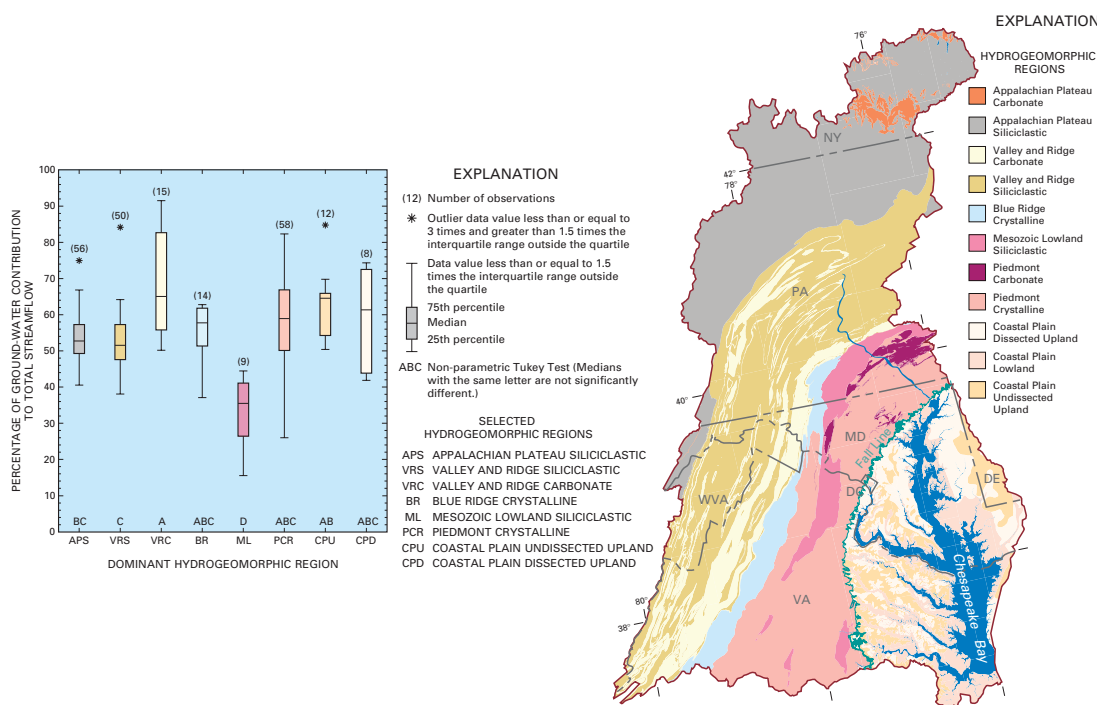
PERCENTAGE OF GROUND-WATER CONTRIBUTION TO TOTAL STREAMFLOW

100
90
80
70
60
50
40
30
20
10
0

(56)
(50)
(15)
(14)
(9)
(58)
(12)
(8)

BC C A ABC D ABC AB ABC

APS VRS VRC BR ML PCR CPU CPD

DOMINANT HYDROGEOMORPHIC REGION

EXPLANATION

(12) Number of observations

Outlier data value less than or equal to 3 times and greater than 1.5 times the interquartile range outside the quartile

Data value less than or equal to 1.5 times the interquartile range outside the quartile

75th percentile

Median

25th percentile

ABC Non-parametric Tukey Test (Medians with the same letter are not significantly different.)

SELECTED HYDROGEOMORPHIC REGIONS

APS APPALACHIAN PLATEAU SILICICLASTIC
VRS VALLEY AND RIDGE SILICICLASTIC
VRC VALLEY AND RIDGE CARBONATE
BR BLUE RIDGE CRYSTALLINE
ML MESOZOIC LOWLAND SILICICLASTIC
PCR PIEDMONT CRYSTALLINE
CPU COASTAL PLAIN UNDISSECTED UPLAND
CPD COASTAL PLAIN DISSECTED UPLAND

76°
42°
78°
40°
80°
38°

NY
PA
MD
DC
DE
WVA
VA
Fall Line
Chesapeake Bay

EXPLANATION

HYDROGEOMORPHIC REGIONS

Appalachian Plateau Carbonate
Appalachian Plateau Siliciclastic
Valley and Ridge Carbonate
Valley and Ridge Siliciclastic
Blue Ridge Crystalline
Mesozoic Lowland Siliciclastic
Piedmont Carbonate
Piedmont Crystalline
Coastal Plain Dissected Upland
Coastal Plain Lowland
Coastal Plain Undissected Upland